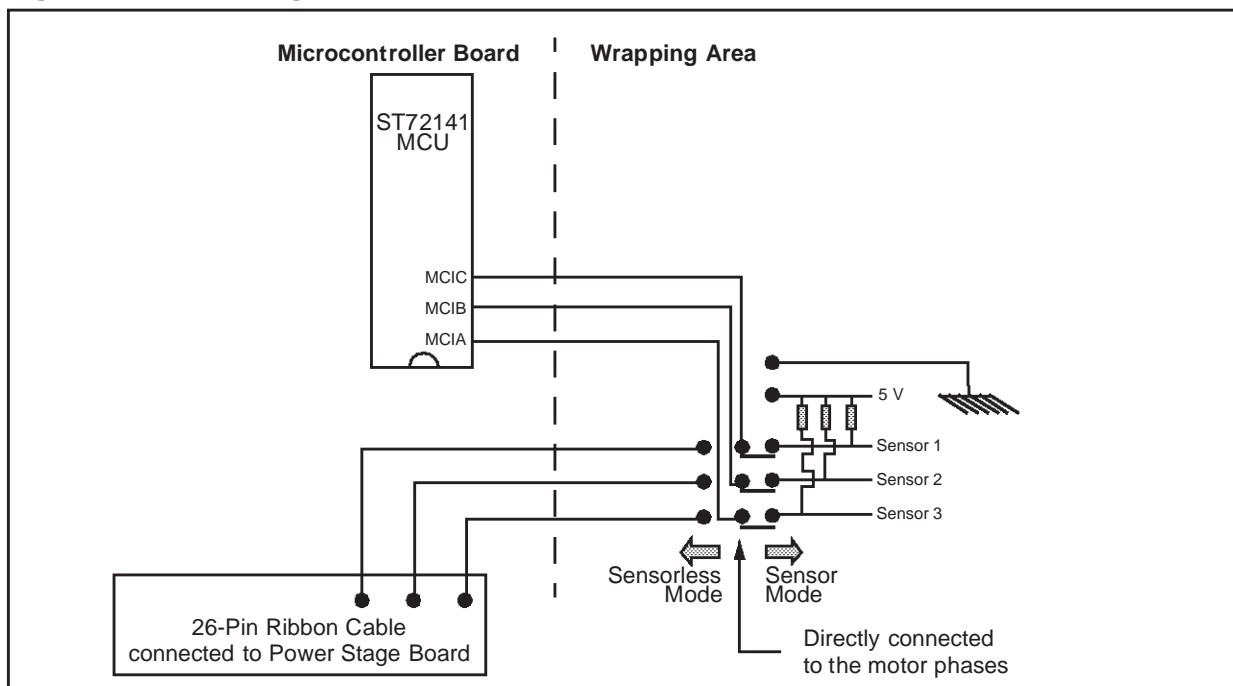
Microcontroller Board

Wrapping Area

ST72141
MCU

MCIC

MCIB

MCIA

5 V

Sensor 1

Sensor 2

Sensor 3

Sensorless Mode

Sensor Mode

26-Pin Ribbon Cable connected to Power Stage Board

Directly connected to the motor phases